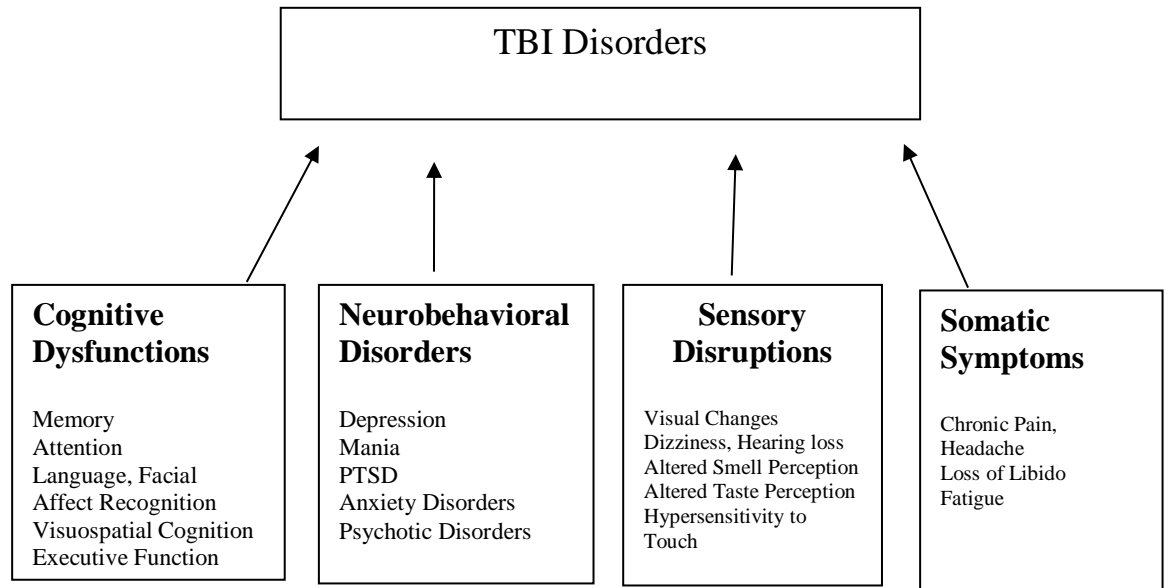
TBI Disorders

**Cognitive Dysfunctions**

Memory
Attention
Language, Facial Affect Recognition
Visuospatial Cognition
Executive Function

**Neurobehavioral Disorders**

Depression
Mania
PTSD
Anxiety Disorders
Psychotic Disorders

**Sensory Disruptions**

Visual Changes
Dizziness, Hearing loss
Altered Smell Perception
Altered Taste Perception
Hypersensitivity to Touch

**Somatic Symptoms**

Chronic Pain, Headache
Loss of Libido
Fatigue